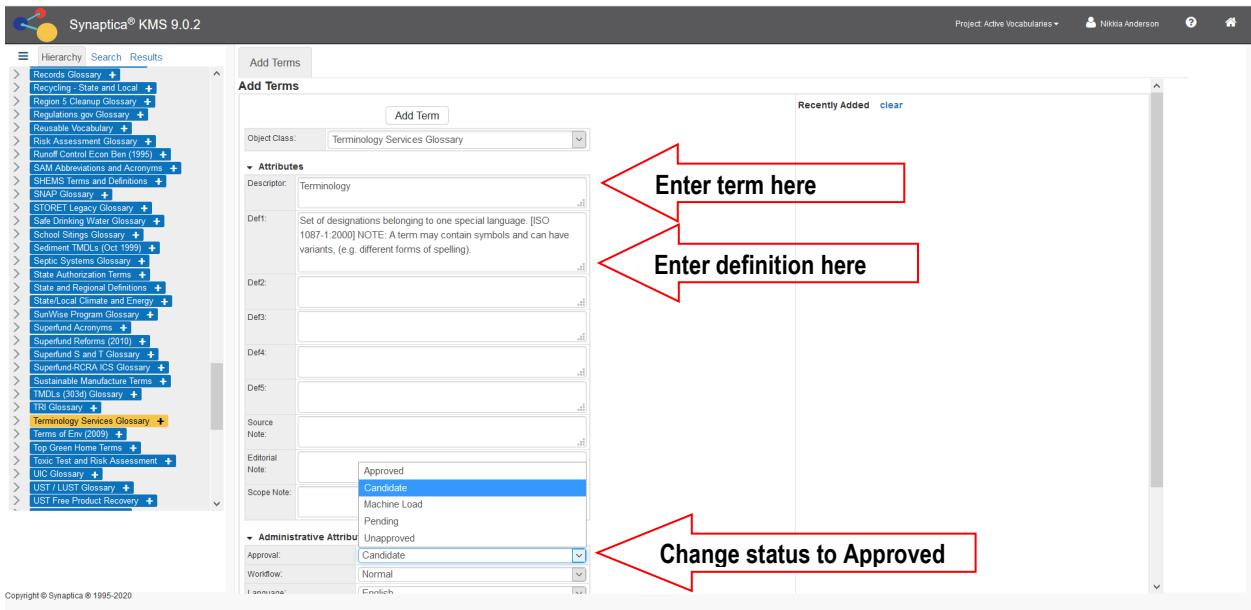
Synaptica® KMS 9.0.2

Project: Active Vocabularies ▾ Nikkia Anderson

Hierarchy Search Results

Records Glossary +
Recycling - State and Local +
Region 5 Cleanup Glossary +
Regulations.gov Glossary +
Reusable Vocabulary +
Risk Assessment Glossary +
Runoff Control Econ Ben (1995) +
SAM Abbreviations and Acronyms +
SHEMS Terms and Definitions +
SNAP Glossary +
STORET Legacy Glossary +
Safe Drinking Water Glossary +
School Sitings Glossary +
Sediment TMDLs (Oct 1999) +
Septic Systems Glossary +
State Authorization Terms +
State and Regional Definitions +
State/Local Climate and Energy +
SunWise Program Glossary +
Superfund Acronyms +
Superfund Reforms (2010) +
Superfund S and T Glossary +
Superfund-RCRA ICS Glossary +
Sustainable Manufacture Terms +
TMDLs (303d) Glossary +
TRI Glossary +
Terminology Services Glossary +
Terms of Env (2009) +
Top Green Home Terms +
Toxic Test and Risk Assessment +
UIC Glossary +
UST / LUST Glossary +
UST Free Product Recovery +

Add Terms

Add Terms

Add Term

Object Class: Terminology Services Glossary

Attributes

Descriptor: Terminology

Enter term here

Def1: Set of designations belonging to one special language. [ISO 1087-1:2000] NOTE: A term may contain symbols and can have variants, (e.g. different forms of spelling).

Enter definition here

Def2:

Def3:

Def4:

Def5:

Source Note:

Editorial Note:

Scope Note:

Approved
Candidate
Machine Load
Pending
Unapproved

Administrative Attribu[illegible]

Approval: Candidate

Change status to Approved

Workflow: Normal

Language: English

Recently Added clear

Copyright © Synaptica ® 1995-2020